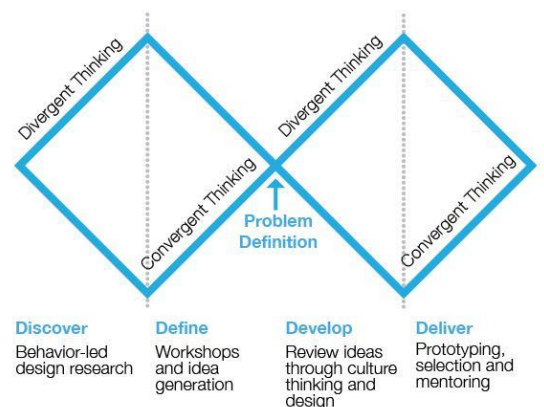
Divergent Thinking

Convergent Thinking

Divergent Thinking

Convergent Thinking

Problem Definition

Discover
Behavior-led design research

Define
Workshops and idea generation

Develop
Review ideas through culture thinking and design

Deliver
Prototyping, selection and mentoring